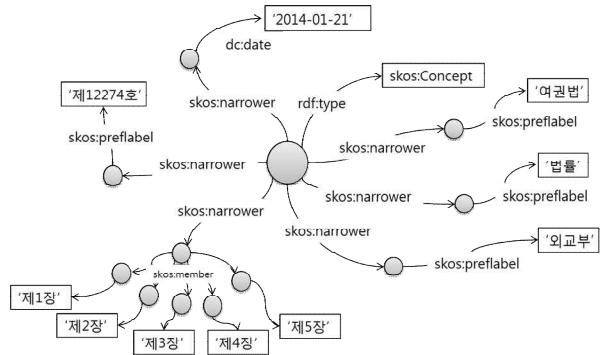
'2014-01-21'

dc:date

'제12274호'

skos:narrower

rdf:type

skos:Concept

'여권법'

skos:preflabel

skos:preflabel

skos:narrower

skos:narrower

'법률'

skos:narrower

skos:preflabel

skos:narrower

skos:narrower

'외교부'

skos:member

skos:preflabel

'제1장'

'제2장'

'제3장'

'제4장'

'제5장'